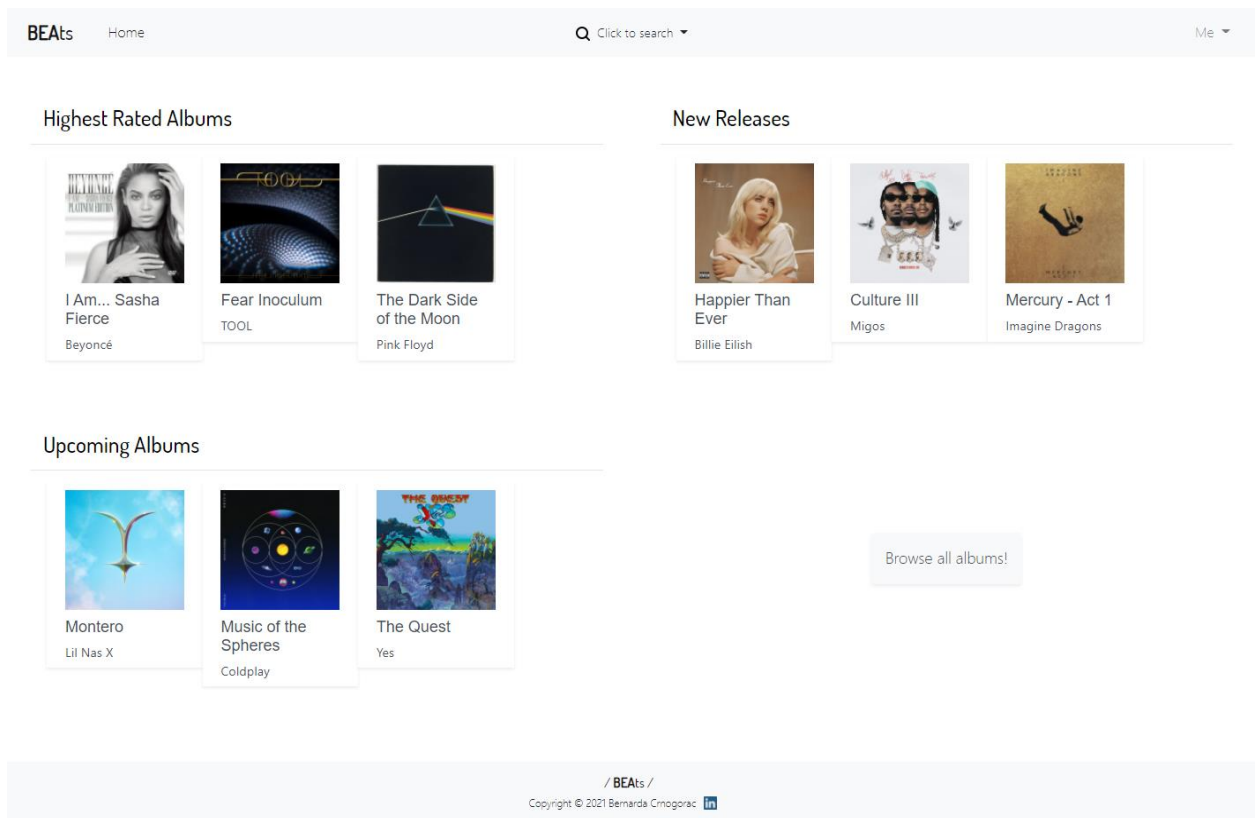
BEAts Home

Click to search

Me

Highest Rated Albums

BEYONCÉ
PLATINUM EDITION

I Am... Sasha Fierce
Beyoncé

TOOL

Fear Inoculum
TOOL

The Dark Side of the Moon
Pink Floyd

New Releases

Happier Than Ever
Billie Eilish

Culture III
Migos

Mercury - Act 1
Imagine Dragons

Upcoming Albums

Montero
Lil Nas X

Music of the Spheres
Coldplay

THE QUEST

The Quest
Yes

Browse all albums!

/ BEAts /
Copyright © 2021 Bernarda Crnogorac in